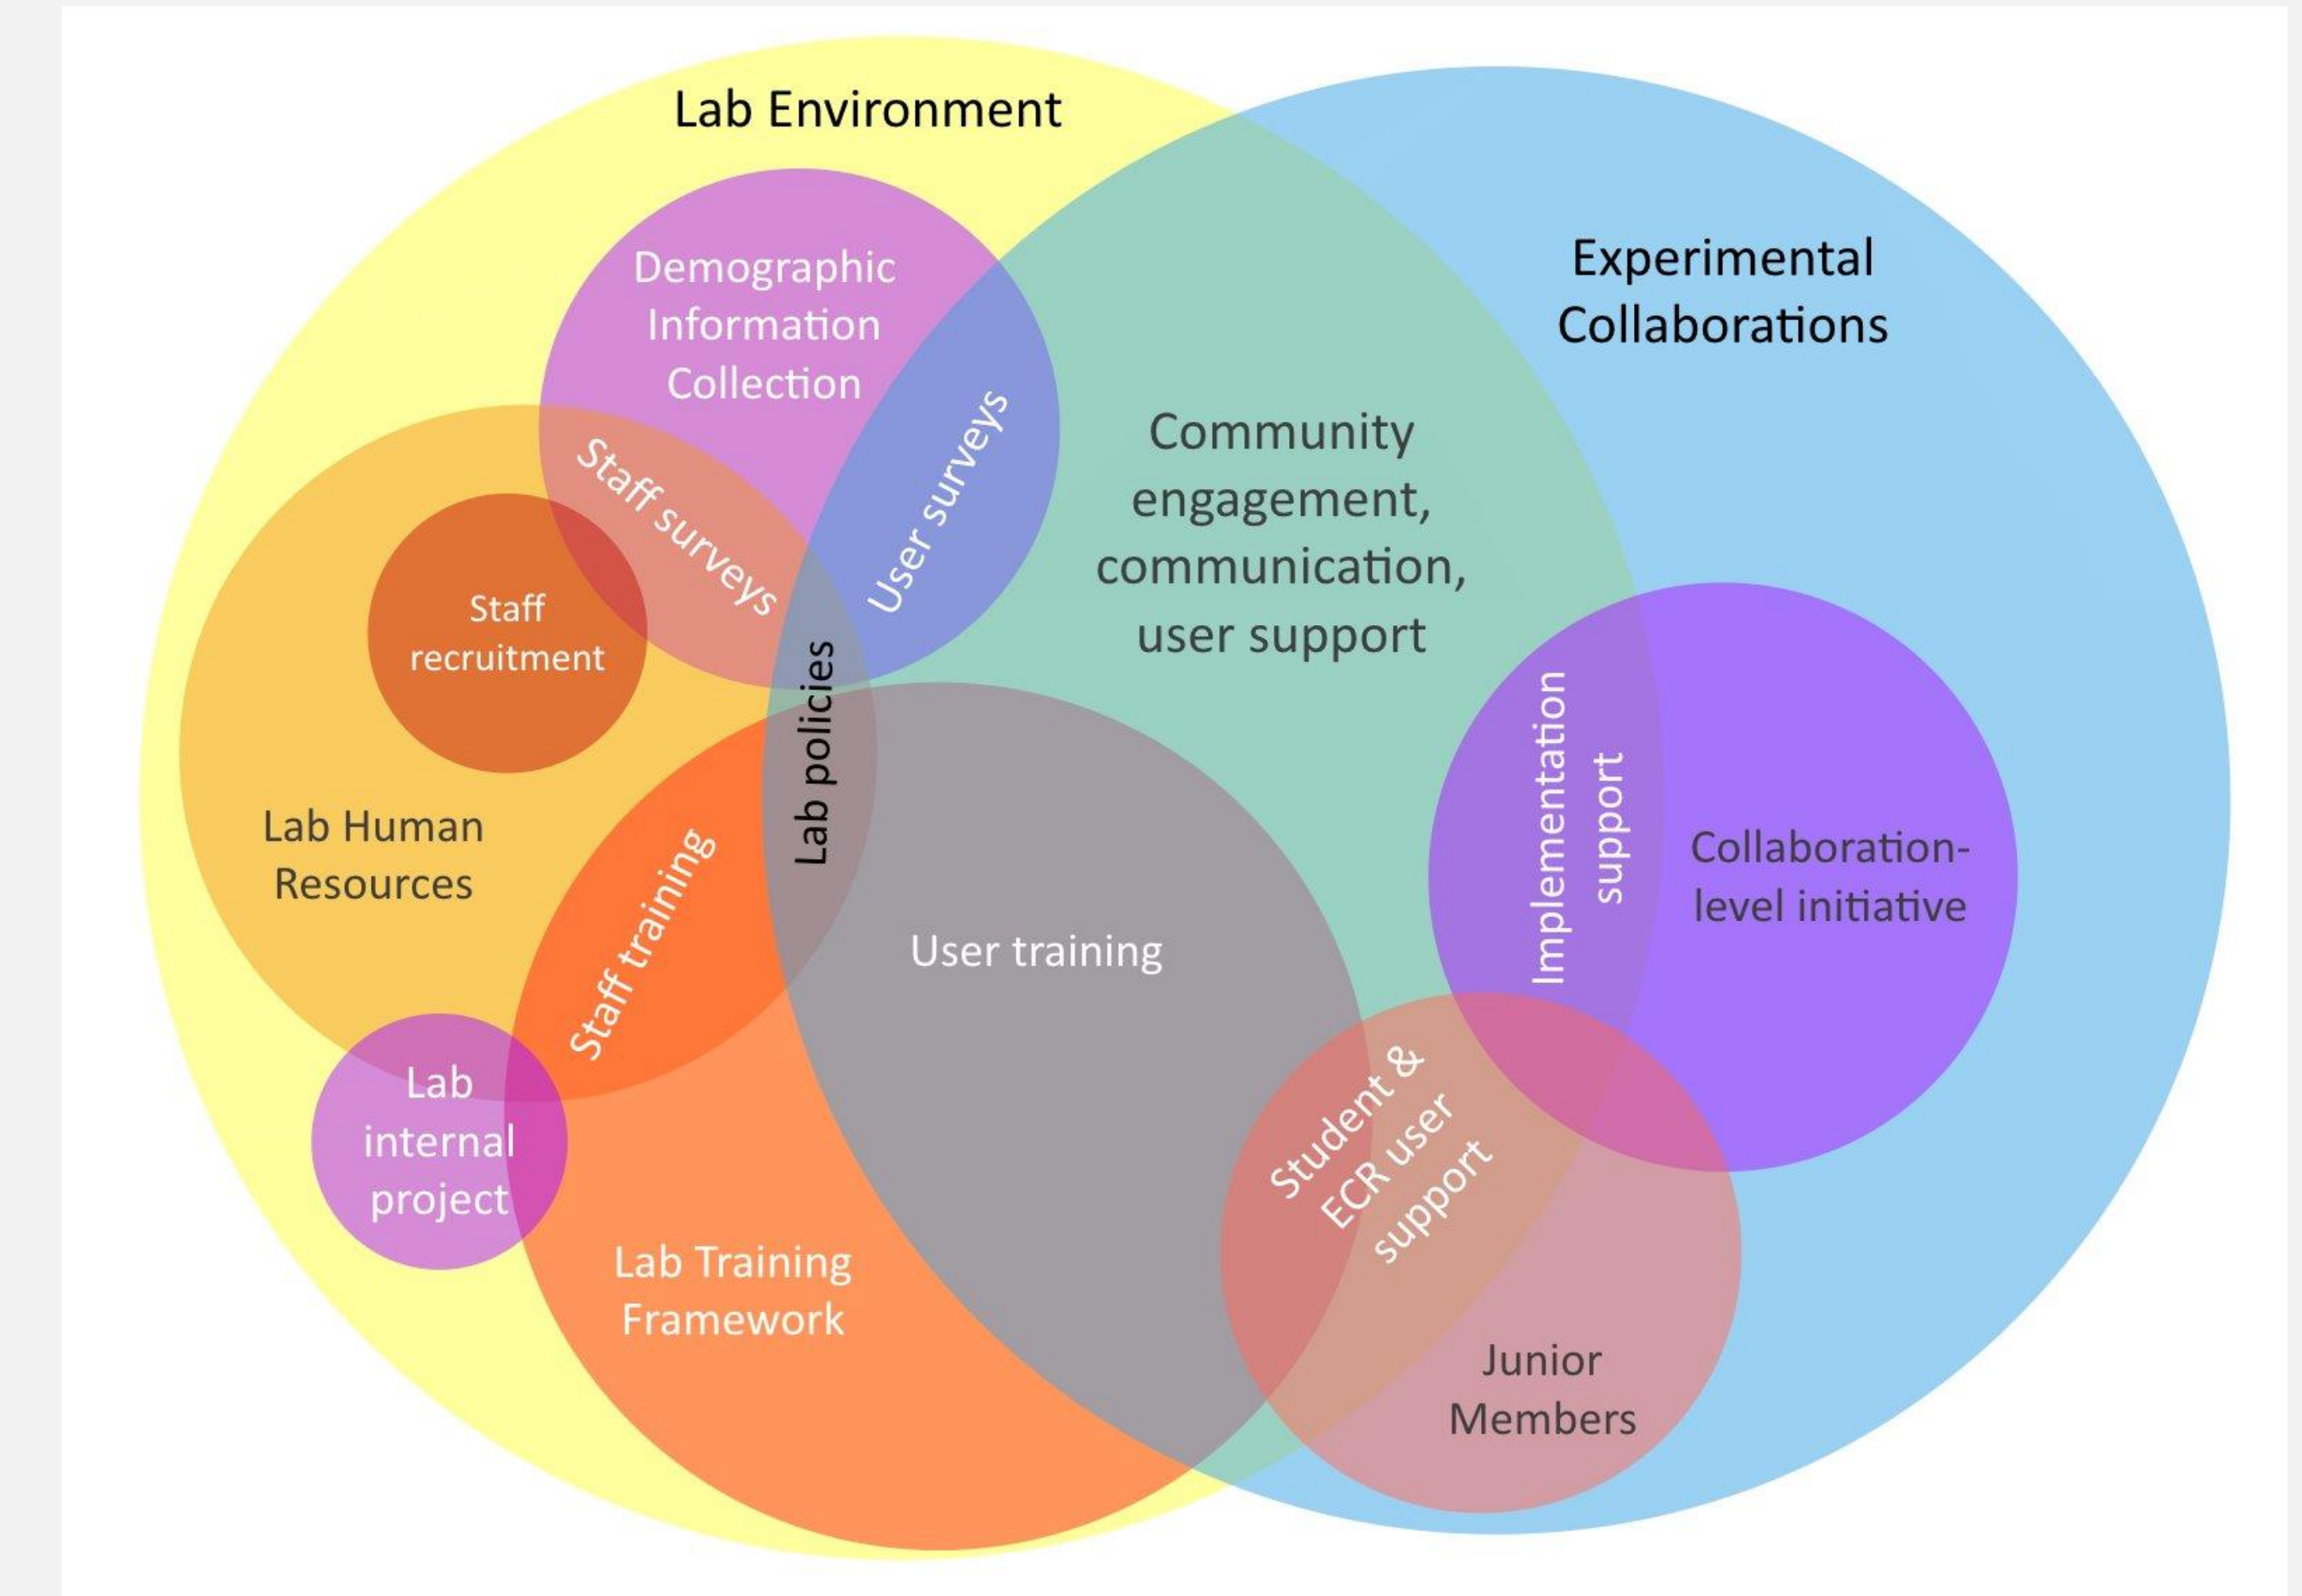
Lab Environment

Experimental Collaborations

Demographic Information Collection

Staff surveys

User surveys

Community engagement, communication, user support

Staff recruitment

Lab policies

Implementation support

Collaboration-level initiative

Lab Human Resources

Staff training

User training

Lab internal project

Student & ECR user support

Lab Training Framework

Junior Members